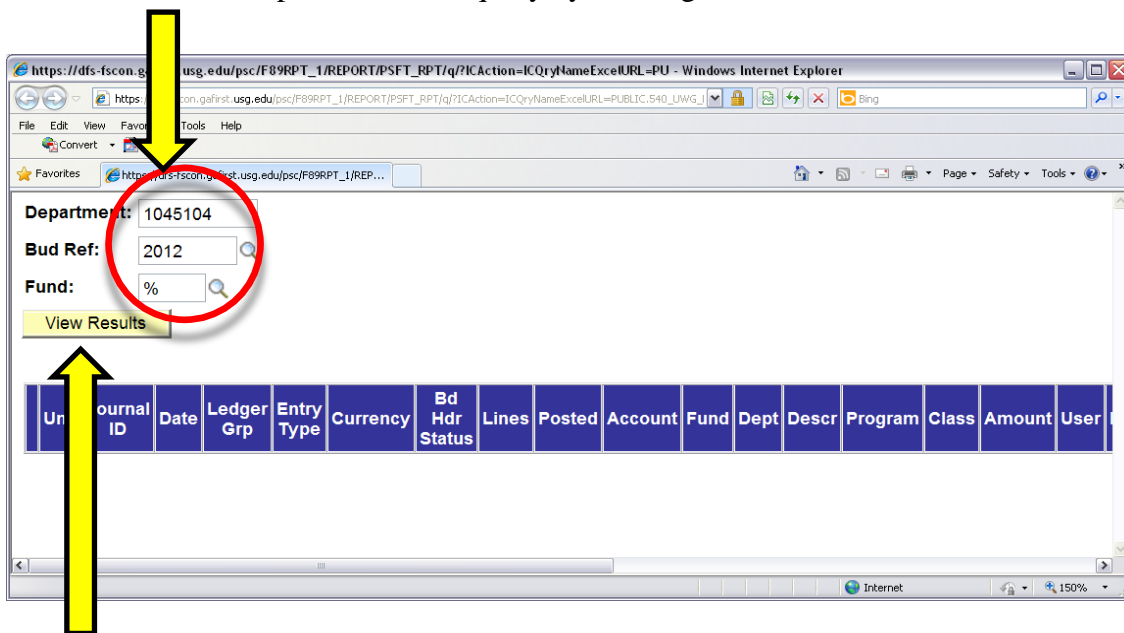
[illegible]

https://dfs-fscon.g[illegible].usg.edu/psc/F89RPT_1/REPORT/PSFT_RPT/q/?ICAction=ICQryNameExcelURL=PU - Windows Internet Explorer

https://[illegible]fscon.gafirst.usg.edu/psc/F89RPT_1/REPORT/PSFT_RPT/q/?ICAction=ICQryNameExcelURL=PUBLIC.540_UWG_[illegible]

Bing

File Edit View Favo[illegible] Tools Help

Convert

Favorites

https://dfs-fscon.gafirst.usg.edu/psc/F89RPT_1/REP...

Page ▾ Safety ▾ Tools ▾

Department: 1045104

Bud Ref: 2012

Fund: %

View Results

| Un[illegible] | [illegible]ournal ID | Date | Ledger Grp | Entry Type | Currency | Bd Hdr Status | Lines | Posted | Account | Fund | Dept | Descr | Program | Class | Amount | User |
|---|---|---|---|---|---|---|---|---|---|---|---|---|---|---|---|---|

Internet

150%